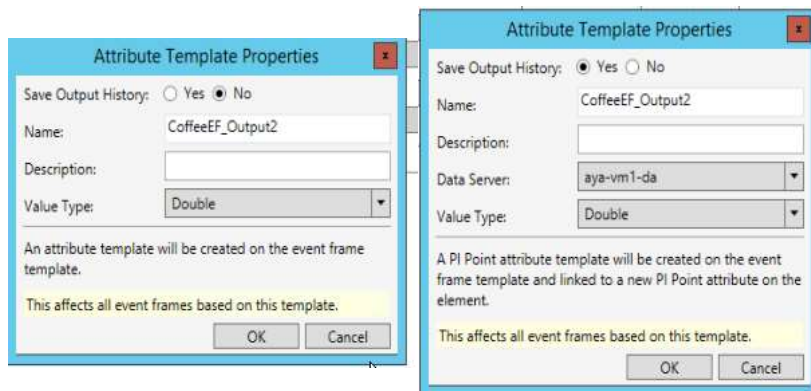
Attribute Template Properties

x

Save Output History: ○ Yes ◉ No

Name: CoffeeEF_Output2

Description:

Value Type: Double

An attribute template will be created on the event frame template.

This affects all event frames based on this template.

OK Cancel

Attribute Template Properties

x

Save Output History: ◉ Yes ○ No

Name: CoffeeEF_Output2

Description:

Data Server: aya-vm1-da

Value Type: Double

A PI Point attribute template will be created on the event frame template and linked to a new PI Point attribute on the element.

This affects all event frames based on this template.

OK Cancel